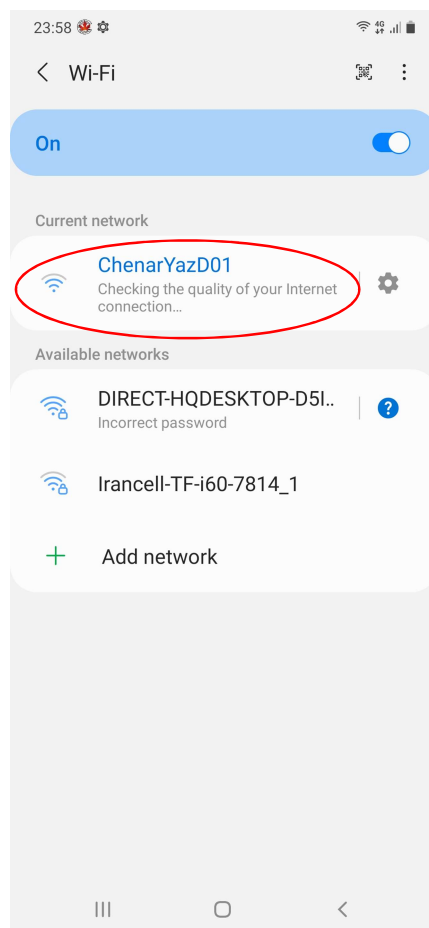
23:58

4G

Wi-Fi

On

Current network

ChenarYazD01
Checking the quality of your Internet connection...

Available networks

DIRECT-HQDESKTOP-D5I...
Incorrect password

Irancell-TF-i60-7814_1

Add network